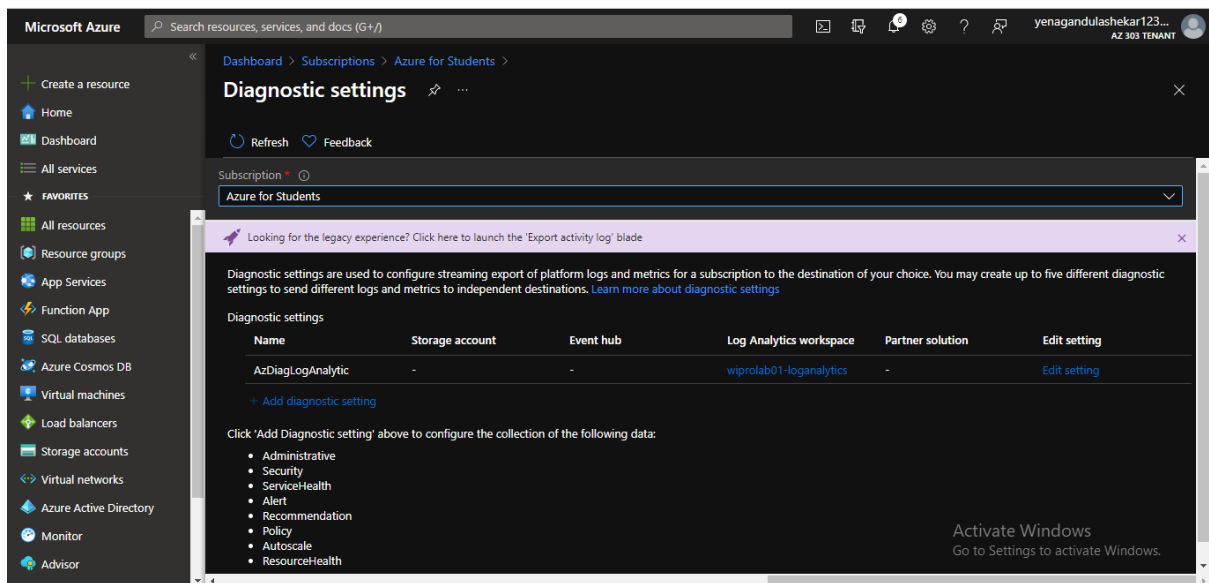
Microsoft Azure

Search resources, services, and docs (G+/)

6

yenagandulashekar123...
AZ 303 TENANT

«

Create a resource
Home
Dashboard
All services
FAVORITES
All resources
Resource groups
App Services
Function App
SQL databases
Azure Cosmos DB
Virtual machines
Load balancers
Storage accounts
Virtual networks
Azure Active Directory
Monitor
Advisor

Dashboard > Subscriptions > Azure for Students >

Diagnostic settings ...

Refresh Feedback

Subscription * ⓘ
Azure for Students

Looking for the legacy experience? Click here to launch the 'Export activity log' blade

Diagnostic settings are used to configure streaming export of platform logs and metrics for a subscription to the destination of your choice. You may create up to five different diagnostic settings to send different logs and metrics to independent destinations. Learn more about diagnostic settings

Diagnostic settings

| Name | Storage account | Event hub | Log Analytics workspace | Partner solution | Edit setting |
|---|---|---|---|---|---|
| AzDiagLogAnalytic | - | - | wiprolab01-loganalytics | - | Edit setting |

+ Add diagnostic setting

Click 'Add Diagnostic setting' above to configure the collection of the following data:

• Administrative
• Security
• ServiceHealth
• Alert
• Recommendation
• Policy
• Autoscale
• ResourceHealth

Activate Windows
Go to Settings to activate Windows.